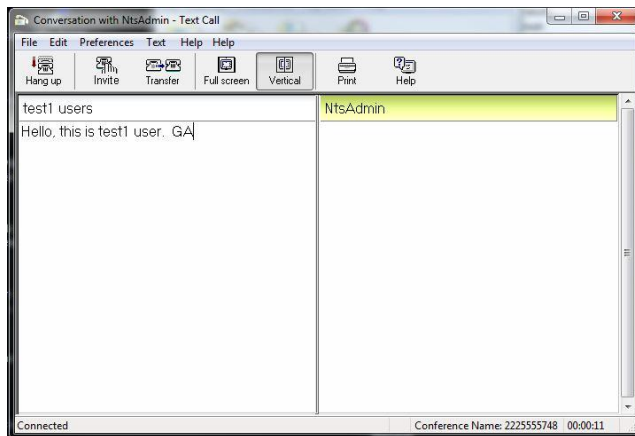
Conversation with NtsAdmin - Text Call

File Edit Preferences Text Help Help

Hang up Invite Transfer Full screen Vertical Print Help

test1 users

Hello, this is test1 user. GA

NtsAdmin

Connected

Conference Name: 2225555748 00:00:11